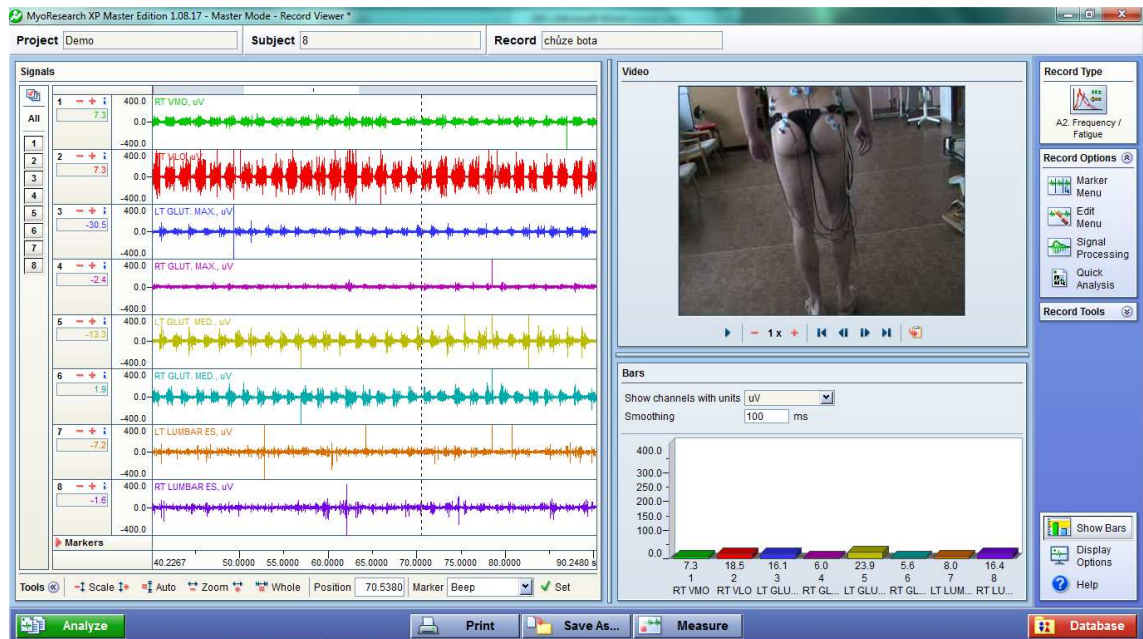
MyoResearch XP Master Edition 1.08.17 - Master Mode - Record Viewer *

Project Demo
Subject 8
Record chůze bota

Signals

All
1
2
3
4
5
6
7
8

1 − + i 7.3 400.0 0.0 -400.0 RT VMO, uV
2 − + i 7.3 400.0 0.0 -400.0 RT VLO, uV
3 − + i -30.5 400.0 0.0 -400.0 LT GLUT. MAX., uV
4 − + i -2.4 400.0 0.0 -400.0 RT GLUT. MAX., uV
5 − + i -13.3 400.0 0.0 -400.0 LT GLUT. MED., uV
6 − + i 1.9 400.0 0.0 -400.0 RT GLUT. MED., uV
7 − + i -7.2 400.0 0.0 -400.0 LT LUMBAR ES, uV
8 − + i -1.6 400.0 0.0 -400.0 RT LUMBAR ES, uV

Markers

40.2267 50.0000 55.0000 60.0000 65.0000 70.0000 75.0000 80.0000 90.2480 s

Tools Scale Auto Zoom Whole Position 70.5380 Marker Beep Set

Video

− 1x +

Bars
Show channels with units uV
Smoothing 100 ms

400.0
300.0
250.0
200.0
150.0
100.0
0.0

| 7.3 | 18.5 | 16.1 | 6.0 | 23.9 | 5.6 | 8.0 | 16.4 |
|---|---|---|---|---|---|---|---|
| 1 | 2 | 3 | 4 | 5 | 6 | 7 | 8 |
| RT VMO | RT VLO | LT GLU... | RT GL... | LT GLU... | RT GL... | LT LUM... | RT LU... |

Record Type
A2. Frequency / Fatigue

Record Options
Marker Menu
Edit Menu
Signal Processing
Quick Analysis

Record Tools

Show Bars
Display Options
Help

Analyze
Print
Save As...
Measure
Database